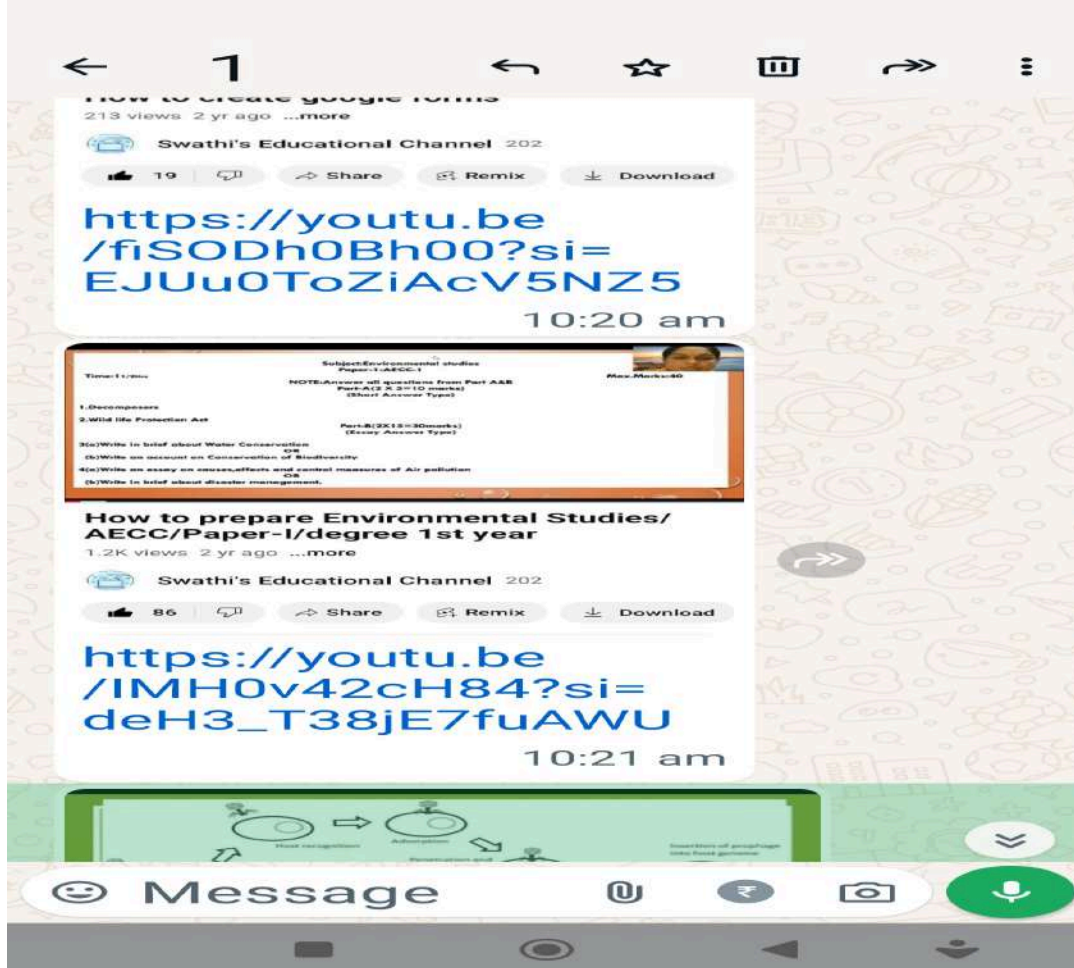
1

How to create google forms
213 views 2 yr ago ...more

Swathi's Educational Channel 202

19 Share Remix Download

https://youtu.be/fiSODh0Bh00?si=EJUu0ToZiAcV5NZ5

10:20 am

Subject:Environmental studies
Paper-1:AECC-1
Time:1 1/2hrs Max.Marks:40
NOTE:Answer all questions from Part A&B
Part-A(2 X 2=10 marks)
(Short Answer Type)
1.Decomposers
2.Wild life Protection Act
Part-B(2X15=30marks)
(Essay Answer Type)
3(a)Write in brief about Water Conservation
OR
(b)Write an account on Conservation of Biodiversity
4(a)Write an essay on causes,effects and control measures of Air pollution
OR
(b)Write in brief about disaster management.

How to prepare Environmental Studies/ AECC/Paper-I/degree 1st year
1.2K views 2 yr ago ...more

Swathi's Educational Channel 202

86 Share Remix Download

https://youtu.be/IMH0v42cH84?si=deH3_T38jE7fuAWU

10:21 am

Host recognition
Adsorption
Insertion of prophage into host genome
Penetration and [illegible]

Message